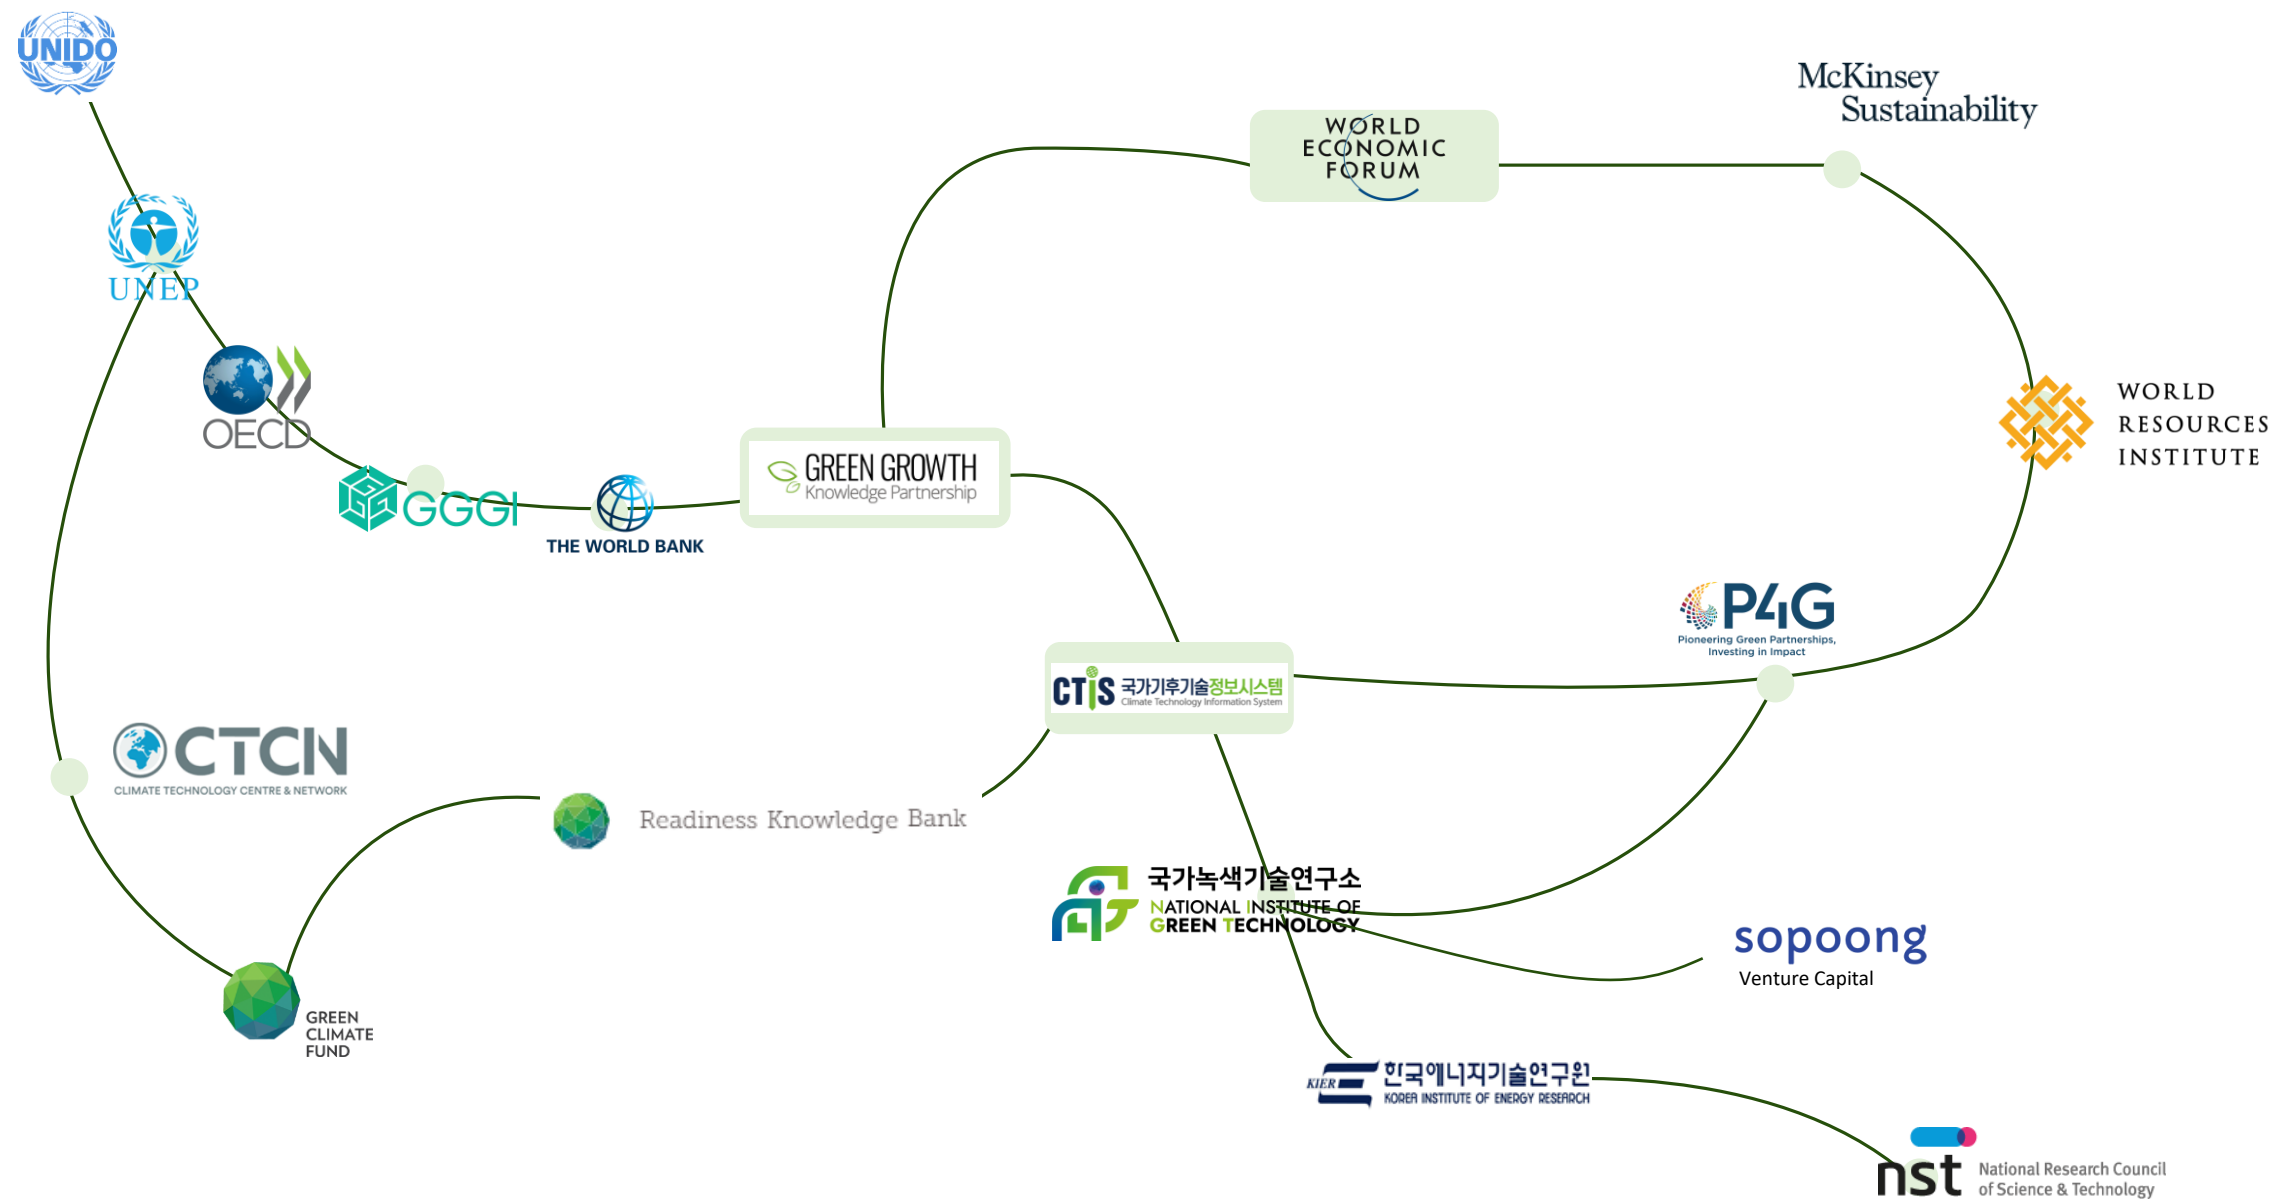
UNIDO

UNEP

OECD

GGGI

THE WORLD BANK

GREEN GROWTH
Knowledge Partnership

WORLD
ECONOMIC
FORUM

McKinsey
Sustainability

WORLD
RESOURCES
INSTITUTE

P4G
Pioneering Green Partnerships, Investing in Impact

CTIS 국가기후기술정보시스템
Climate Technology Information System

CTCN
CLIMATE TECHNOLOGY CENTRE & NETWORK

Readiness Knowledge Bank

국가녹색기술연구소
NATIONAL INSTITUTE OF
GREEN TECHNOLOGY

sopoong
Venture Capital

GREEN
CLIMATE
FUND

KIER 한국에너지기술연구원
KOREA INSTITUTE OF ENERGY RESEARCH

nst National Research Council
of Science & Technology